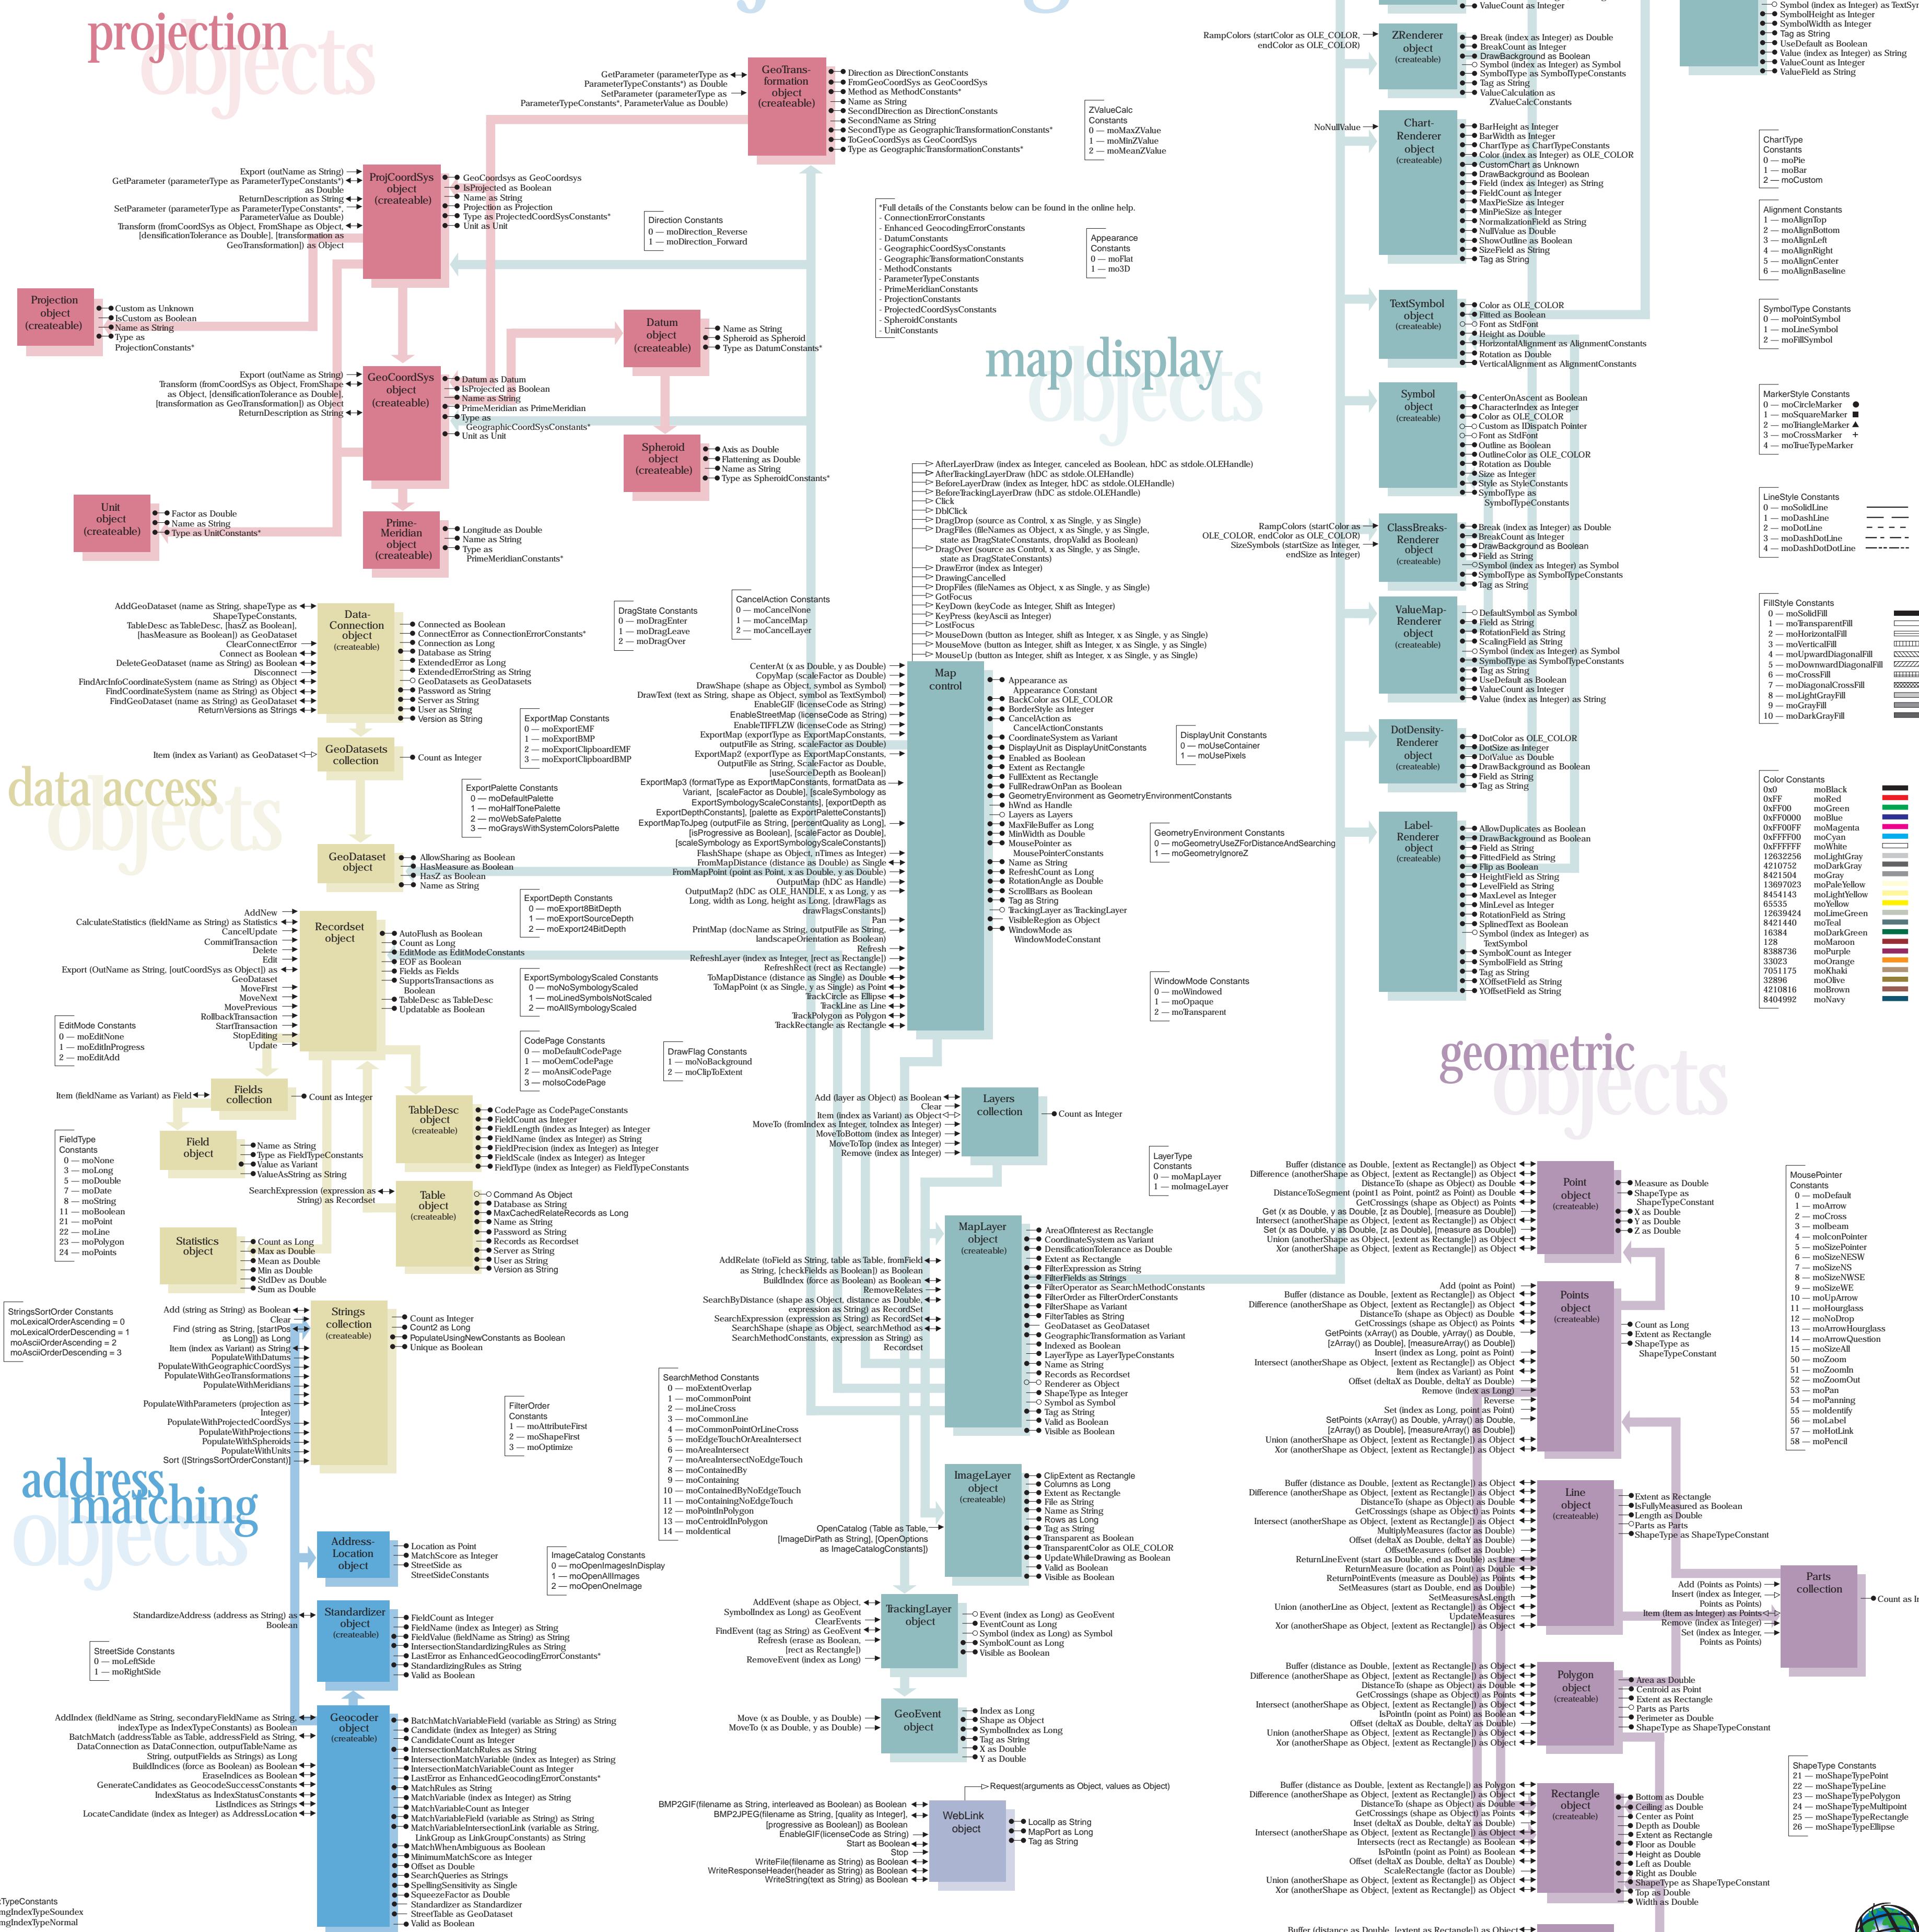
projection objects

GeoTrans-formation object (createable)
GetParameter (parameterType as ParameterTypeConstants*) as Double
SetParameter (parameterType as ParameterTypeConstants*, ParameterValue as Double)
Direction as DirectionConstants
FromGeoCoordSys as GeoCoordSys
Method as MethodConstants*
Name as String
SecondDirection as DirectionConstants
SecondName as String
SecondType as GeographicTransformationConstants*
ToGeoCoordSys as GeoCoordSys
Type as GeographicTransformationConstants*

ProjCoordSys object (createable)
Export (outName as String)
GetParameter (parameterType as ParameterTypeConstants*) as Double
ReturnDescription as String
SetParameter (parameterType as ParameterTypeConstants*, ParameterValue as Double)
Transform (fromCoordSys as Object, FromShape as Object, [densificationTolerance as Double], [transformation as GeoTransformation]) as Object
GeoCoordsys as GeoCoordsys
IsProjected as Boolean
Name as String
Projection as Projection
Type as ProjectedCoordSysConstants*
Unit as Unit

Direction Constants
0 — moDirection_Reverse
1 — moDirection_Forward

ZValueCalc Constants
0 — moMaxZValue
1 — moMinZValue
2 — moMeanZValue

*Full details of the Constants below can be found in the online help.
- ConnectionErrorConstants
- Enhanced GeocodingErrorConstants
- DatumConstants
- GeographicCoordSysConstants
- GeographicTransformationConstants
- MethodConstants
- ParameterTypeConstants
- PrimeMeridianConstants
- ProjectionConstants
- ProjectedCoordSysConstants
- SpheroidConstants
- UnitConstants

Appearance Constants
0 — moFlat
1 — mo3D

Projection object (createable)
Custom as Unknown
IsCustom as Boolean
Name as String
Type as ProjectionConstants*

Datum object (createable)
Name as String
Spheroid as Spheroid
Type as DatumConstants*

GeoCoordSys object (createable)
Export (outName as String)
Transform (fromCoordSys as Object, FromShape as Object, [densificationTolerance as Double], [transformation as GeoTransformation]) as Object
ReturnDescription as String
Datum as Datum
IsProjected as Boolean
Name as String
PrimeMeridian as PrimeMeridian
Type as GeographicCoordSysConstants*
Unit as Unit

Spheroid object (createable)
Axis as Double
Flattening as Double
Name as String
Type as SpheroidConstants*

Unit object (createable)
Factor as Double
Name as String
Type as UnitConstants*

Prime-Meridian object (createable)
Longitude as Double
Name as String
Type as PrimeMeridianConstants*

map display objects

ZRenderer object (createable)
RampColors (startColor as OLE_COLOR, endColor as OLE_COLOR)
ValueCount as Integer
Break (index as Integer) as Double
BreakCount as Integer
DrawBackground as Boolean
Symbol (index as Integer) as Symbol
SymbolType as SymbolTypeConstants
Tag as String
ValueCalculation as ZValueCalcConstants

Chart-Renderer object (createable)
NoNullValue
BarHeight as Integer
BarWidth as Integer
ChartType as ChartTypeConstants
Color (index as Integer) as OLE_COLOR
CustomChart as Unknown
DrawBackground as Boolean
Field (index as Integer) as String
FieldCount as Integer
MaxPieSize as Integer
MinPieSize as Integer
NormalizationField as String
NullValue as Double
ShowOutline as Boolean
SizeField as String
Tag as String

Symbol (index as Integer) as TextSymbol
SymbolHeight as Integer
SymbolWidth as Integer
Tag as String
UseDefault as Boolean
Value (index as Integer) as String
ValueCount as Integer
ValueField as String

ChartType Constants
0 — moPie
1 — moBar
2 — moCustom

Alignment Constants
1 — moAlignTop
2 — moAlignBottom
3 — moAlignLeft
4 — moAlignRight
5 — moAlignCenter
6 — moAlignBaseline

TextSymbol object (createable)
Color as OLE_COLOR
Fitted as Boolean
Font as StdFont
Height as Double
HorizontalAlignment as AlignmentConstants
Rotation as Double
VerticalAlignment as AlignmentConstants

SymbolType Constants
0 — moPointSymbol
1 — moLineSymbol
2 — moFillSymbol

Symbol object (createable)
CenterOnAscent as Boolean
CharacterIndex as Integer
Color as OLE_COLOR
Custom as IDispatch Pointer
Font as StdFont
Outline as Boolean
OutlineColor as OLE_COLOR
Rotation as Double
Size as Integer
Style as StyleConstants
SymbolType as SymbolTypeConstants

MarkerStyle Constants
0 — moCircleMarker
1 — moSquareMarker
2 — moTriangleMarker
3 — moCrossMarker
4 — moTrueTypeMarker

LineStyle Constants
0 — moSolidLine
1 — moDashLine
2 — moDotLine
3 — moDashDotLine
4 — moDashDotDotLine

ClassBreaks-Renderer object (createable)
RampColors (startColor as OLE_COLOR, endColor as OLE_COLOR)
SizeSymbols (startSize as Integer, endSize as Integer)
Break (index as Integer) as Double
BreakCount as Integer
DrawBackground as Boolean
Field as String
Symbol (index as Integer) as Symbol
SymbolType as SymbolTypeConstants
Tag as String

ValueMap-Renderer object (createable)
DefaultSymbol as Symbol
Field as String
RotationField as String
ScalingField as String
Symbol (index as Integer) as Symbol
SymbolType as SymbolTypeConstants
Tag as String
UseDefault as Boolean
ValueCount as Integer
Value (index as Integer) as String

FillStyle Constants
0 — moSolidFill
1 — moTransparentFill
2 — moHorizontalFill
3 — moVerticalFill
4 — moUpwardDiagonalFill
5 — moDownwardDiagonalFill
6 — moCrossFill
7 — moDiagonalCrossFill
8 — moLightGrayFill
9 — moGrayFill
10 — moDarkGrayFill

DotDensity-Renderer object (createable)
DotColor as OLE_COLOR
DotSize as Integer
DotValue as Double
DrawBackground as Boolean
Field as String
Tag as String

Label-Renderer object (createable)
AllowDuplicates as Boolean
DrawBackground as Boolean
Field as String
FittedField as String
Flip as Boolean
HeightField as String
LevelField as String
MaxLevel as Integer
MinLevel as Integer
RotationField as String
SplinedText as Boolean
Symbol (index as Integer) as TextSymbol
SymbolCount as Integer
SymbolField as String
Tag as String
XOffsetField as String
YOffsetField as String

Color Constants
0x0 moBlack
0xFF moRed
0xFF00 moGreen
0xFF0000 moBlue
0xFF00FF moMagenta
0xFFFF00 moCyan
0xFFFFFF moWhite
12632256 moLightGray
4210752 moDarkGray
8421504 moGray
13697023 moPaleYellow
8454143 moLightYellow
65535 moYellow
12639424 moLimeGreen
8421440 moTeal
16384 moDarkGreen
128 moMaroon
8388736 moPurple
33023 moOrange
7051175 moKhaki
32896 moOlive
4210816 moBrown
8404992 moNavy

Map control
AfterLayerDraw (index as Integer, canceled as Boolean, hDC as stdole.OLEHandle)
AfterTrackingLayerDraw (hDC as stdole.OLEHandle)
BeforeLayerDraw (index as Integer, hDC as stdole.OLEHandle)
BeforeTrackingLayerDraw (hDC as stdole.OLEHandle)
Click
DblClick
DragDrop (source as Control, x as Single, y as Single)
DragFiles (fileNames as Object, x as Single, y as Single, state as DragStateConstants, dropValid as Boolean)
DragOver (source as Control, x as Single, y as Single, state as DragStateConstants)
DrawError (index as Integer)
DrawingCancelled
DropFiles (fileNames as Object, x as Single, y as Single)
GotFocus
KeyDown (keyCode as Integer, Shift as Integer)
KeyPress (keyAscii as Integer)
LostFocus
MouseDown (button as Integer, shift as Integer, x as Single, y as Single)
MouseMove (button as Integer, shift as Integer, x as Single, y as Single)
MouseUp (button as Integer, shift as Integer, x as Single, y as Single)
CenterAt (x as Double, y as Double)
CopyMap (scaleFactor as Double)
DrawShape (shape as Object, symbol as Symbol)
DrawText (text as String, shape as Object, symbol as TextSymbol)
EnableGIF (licenseCode as String)
EnableStreetMap (licenseCode as String)
EnableTIFFLZW (licenseCode as String)
ExportMap (exportType as ExportMapConstants, outputFile as String, scaleFactor as Double)
ExportMap2 (exportType as ExportMapConstants, OutputFile as String, scaleFactor as Double, [useSourceDepth as Boolean])
ExportMap3 (formatType as ExportMapConstants, formatData as Variant, [scaleFactor as Double], [scaleSymbology as ExportSymbologyScaleConstants], [exportDepth as ExportDepthConstants], [palette as ExportPaletteConstants])
ExportMapToJpeg (outputFile as String, [percentQuality as Long], [isProgressive as Boolean], [scaleFactor as Double], [scaleSymbology as ExportSymbologyScaleConstants])
FlashShape (shape as Object, nTimes as Integer)
FromMapDistance (distance as Double) as Single
FromMapPoint (point as Point, x as Double, y as Double)
OutputMap (hDC as Handle)
OutputMap2 (hDC as OLE_HANDLE, x as Long, y as Long, width as Long, height as Long, [drawFlags as drawFlagsConstants])
Pan
PrintMap (docName as String, outputFile as String, landscapeOrientation as Boolean)
Refresh
RefreshLayer (index as Integer, [rect as Rectangle])
RefreshRect (rect as Rectangle)
ToMapDistance (distance as Single) as Double
ToMapPoint (x as Single, y as Single) as Point
TrackCircle as Ellipse
TrackLine as Line
TrackPolygon as Polygon
TrackRectangle as Rectangle
Appearance as Appearance Constant
BackColor as OLE_COLOR
BorderStyle as Integer
CancelAction as CancelActionConstants
CoordinateSystem as Variant
DisplayUnit as DisplayUnitConstants
Enabled as Boolean
Extent as Rectangle
FullExtent as Rectangle
FullRedrawOnPan as Boolean
GeometryEnvironment as GeometryEnvironmentConstants
hWnd as Handle
Layers as Layers
MaxFileBuffer as Long
MinWidth as Double
MousePointer as MousePointerConstants
Name as String
RefreshCount as Long
RotationAngle as Double
ScrollBars as Boolean
Tag as String
TrackingLayer as TrackingLayer
VisibleRegion as Object
WindowMode as WindowModeConstant

CancelAction Constants
0 — moCancelNone
1 — moCancelMap
2 — moCancelLayer

DragState Constants
0 — moDragEnter
1 — moDragLeave
2 — moDragOver

ExportMap Constants
0 — moExportEMF
1 — moExportBMP
2 — moExportClipboardEMF
3 — moExportClipboardBMP

ExportPalette Constants
0 — moDefaultPalette
1 — moHalfTonePalette
2 — moWebSafePalette
3 — moGraysWithSystemColorsPalette

ExportDepth Constants
0 — moExport8BitDepth
1 — moExportSourceDepth
2 — moExport24BitDepth

ExportSymbologyScaled Constants
0 — moNoSymbologyScaled
1 — moLinedSymbolsNotScaled
2 — moAllSymbologyScaled

CodePage Constants
0 — moDefaultCodePage
1 — moOemCodePage
2 — moAnsiCodePage
3 — moIsoCodePage

DrawFlag Constants
1 — moNoBackground
2 — moClipToExtent

DisplayUnit Constants
0 — moUseContainer
1 — moUsePixels

GeometryEnvironment Constants
0 — moGeometryUseZForDistanceAndSearching
1 — moGeometryIgnoreZ

WindowMode Constants
0 — moWindowed
1 — moOpaque
2 — moTransparent

data access objects

Data-Connection object (createable)
AddGeoDataset (name as String, shapeType as ShapeTypeConstants, TableDesc as TableDesc, [hasZ as Boolean], [hasMeasure as Boolean]) as GeoDataset
ClearConnectError
Connect as Boolean
DeleteGeoDataset (name as String) as Boolean
Disconnect
FindArcInfoCoordinateSystem (name as String) as Object
FindCoordinateSystem (name as String) as Object
FindGeoDataset (name as String) as GeoDataset
ReturnVersions as Strings
Connected as Boolean
ConnectError as ConnectionErrorConstants*
Connection as Long
Database as String
ExtendedError as Long
ExtendedErrorString as String
GeoDatasets as GeoDatasets
Password as String
Server as String
User as String
Version as String

GeoDatasets collection
Item (index as Variant) as GeoDataset
Count as Integer

GeoDataset object
AllowSharing as Boolean
HasMeasure as Boolean
HasZ as Boolean
Name as String

Recordset object
AddNew
CalculateStatistics (fieldName as String) as Statistics
CancelUpdate
CommitTransaction
Delete
Edit
Export (OutName as String, [outCoordSys as Object]) as GeoDataset
MoveFirst
MoveNext
MovePrevious
RollbackTransaction
StartTransaction
StopEditing
Update
AutoFlush as Boolean
Count as Long
EditMode as EditModeConstants
EOF as Boolean
Fields as Fields
SupportsTransactions as Boolean
TableDesc as TableDesc
Updatable as Boolean

EditMode Constants
0 — moEditNone
1 — moEditInProgress
2 — moEditAdd

Fields collection
Item (fieldName as Variant) as Field
Count as Integer

TableDesc object (createable)
CodePage as CodePageConstants
FieldCount as Integer
FieldLength (index as Integer) as Integer
FieldName (index as Integer) as String
FieldPrecision (index as Integer) as Integer
FieldScale (index as Integer) as Integer
FieldType (index as Integer) as FieldTypeConstants

FieldType Constants
0 — moNone
3 — moLong
5 — moDouble
7 — moDate
8 — moString
11 — moBoolean
21 — moPoint
22 — moLine
23 — moPolygon
24 — moPoints

Field object
Name as String
Type as FieldTypeConstants
Value as Variant
ValueAsString as String

Table object (createable)
SearchExpression (expression as String) as Recordset
Command As Object
Database as String
MaxCachedRelateRecords as Long
Name as String
Password as String
Records as Recordset
Server as String
User as String
Version as String

Statistics object
Count as Long
Max as Double
Mean as Double
Min as Double
StdDev as Double
Sum as Double

StringsSortOrder Constants
moLexicalOrderAscending = 0
moLexicalOrderDescending = 1
moAsciiOrderAscending = 2
moAsciiOrderDescending = 3

Strings collection (createable)
Add (string as String) as Boolean
Clear
Find (string as String, [startPos as Long]) as Long
Item (index as Variant) as String
PopulateWithDatums
PopulateWithGeographicCoordSys
PopulateWithGeoTransformations
PopulateWithMeridians
PopulateWithParameters (projection as Integer)
PopulateWithProjectedCoordSys
PopulateWithProjections
PopulateWithSpheroids
PopulateWithUnits
Sort ([StringsSortOrderConstant])
Count as Integer
Count2 as Long
PopulateUsingNewConstants as Boolean
Unique as Boolean

FilterOrder Constants
1 — moAttributeFirst
2 — moShapeFirst
3 — moOptimize

Layers collection
Add (layer as Object) as Boolean
Clear
Item (index as Variant) as Object
MoveTo (fromIndex as Integer, toIndex as Integer)
MoveToBottom (index as Integer)
MoveToTop (index as Integer)
Remove (index as Integer)
Count as Integer

LayerType Constants
0 — moMapLayer
1 — moImageLayer

MapLayer object (createable)
AddRelate (toField as String, table as Table, fromField as String, [checkFields as Boolean]) as Boolean
BuildIndex (force as Boolean) as Boolean
RemoveRelates
SearchByDistance (shape as Object, distance as Double, expression as String) as RecordSet
SearchExpression (expression as String) as RecordSet
SearchShape (shape as Object, searchMethod as SearchMethodConstants, expression as String) as Recordset
AreaOfInterest as Rectangle
CoordinateSystem as Variant
DensificationTolerance as Double
Extent as Rectangle
FilterExpression as String
FilterFields as Strings
FilterOperator as SearchMethodConstants
FilterOrder as FilterOrderConstants
FilterShape as Variant
FilterTables as String
GeoDataset as GeoDataset
GeographicTransformation as Variant
Indexed as Boolean
LayerType as LayerTypeConstants
Name as String
Records as Recordset
Renderer as Object
ShapeType as Integer
Symbol as Symbol
Tag as String
Valid as Boolean
Visible as Boolean

SearchMethod Constants
0 — moExtentOverlap
1 — moCommonPoint
2 — moLineCross
3 — moCommonLine
4 — moCommonPointOrLineCross
5 — moEdgeTouchOrAreaIntersect
6 — moAreaIntersect
7 — moAreaIntersectNoEdgeTouch
8 — moContainedBy
9 — moContaining
10 — moContainedByNoEdgeTouch
11 — moContainingNoEdgeTouch
12 — moPointInPolygon
13 — moCentroidInPolygon
14 — moIdentical

ImageLayer object (createable)
OpenCatalog (Table as Table, [ImageDirPath as String], [OpenOptions as ImageCatalogConstants])
ClipExtent as Rectangle
Columns as Long
Extent as Rectangle
File as String
Name as String
Rows as Long
Tag as String
Transparent as Boolean
TransparentColor as OLE_COLOR
UpdateWhileDrawing as Boolean
Valid as Boolean
Visible as Boolean

ImageCatalog Constants
0 — moOpenImagesInDisplay
1 — moOpenAllImages
2 — moOpenOneImage

address matching objects

Address-Location object
Location as Point
MatchScore as Integer
StreetSide as StreetSideConstants

Standardizer object (createable)
StandardizeAddress (address as String) as Boolean
FieldCount as Integer
FieldName (index as Integer) as String
FieldValue (fieldName as String) as String
IntersectionStandardizingRules as String
LastError as EnhancedGeocodingErrorConstants*
StandardizingRules as String
Valid as Boolean

StreetSide Constants
0 — moLeftSide
1 — moRightSide

Geocoder object (createable)
AddIndex (fieldName as String, secondaryFieldName as String, indexType as IndexTypeConstants) as Boolean
BatchMatch (addressTable as Table, addressField as String, DataConnection as DataConnection, outputTableName as String, outputFields as Strings) as Long
BuildIndices (force as Boolean) as Boolean
EraseIndices as Boolean
GenerateCandidates as GeocodeSuccessConstants
IndexStatus as IndexStatusConstants
ListIndices as Strings
LocateCandidate (index as Integer) as AddressLocation
BatchMatchVariableField (variable as String) as String
Candidate (index as Integer) as String
CandidateCount as Integer
IntersectionMatchRules as String
IntersectionMatchVariable (index as Integer) as String
IntersectionMatchVariableCount as Integer
LastError as EnhancedGeocodingErrorConstants*
MatchRules as String
MatchVariable (index as Integer) as String
MatchVariableCount as Integer
MatchVariableField (variable as String) as String
MatchVariableIntersectionLink (variable as String, LinkGroup as LinkGroupConstants) as String
MatchWhenAmbiguous as Boolean
MinimumMatchScore as Integer
Offset as Double
SearchQueries as Strings
SpellingSensitivity as Single
SqueezeFactor as Double
Standardizer as Standardizer
StreetTable as GeoDataset
Valid as Boolean

TypeConstants
ngIndexTypeSoundex
ngIndexTypeNormal

TrackingLayer object
AddEvent (shape as Object, SymbolIndex as Long) as GeoEvent
ClearEvents
FindEvent (tag as String) as GeoEvent
Refresh (erase as Boolean, [rect as Rectangle])
RemoveEvent (index as Long)
Event (index as Long) as GeoEvent
EventCount as Long
Symbol (index as Long) as Symbol
SymbolCount as Long
Visible as Boolean

GeoEvent object
Move (x as Double, y as Double)
MoveTo (x as Double, y as Double)
Index as Long
Shape as Object
SymbolIndex as Long
Tag as String
X as Double
Y as Double

WebLink object
Request(arguments as Object, values as Object)
BMP2GIF(filename as String, interleaved as Boolean) as Boolean
BMP2JPEG(filename as String, [quality as Integer], [progressive as Boolean]) as Boolean
EnableGIF(licenseCode as String)
Start as Boolean
Stop
WriteFile(filename as String) as Boolean
WriteResponseHeader(header as String) as Boolean
WriteString(text as String) as Boolean
Locallp as String
MapPort as Long
Tag as String

geometric objects

Point object (createable)
Buffer (distance as Double, [extent as Rectangle]) as Object
Difference (anotherShape as Object, [extent as Rectangle]) as Object
DistanceTo (shape as Object) as Double
DistanceToSegment (point1 as Point, point2 as Point) as Double
Get (x as Double, y as Double, [z as Double], [measure as Double])
Intersect (anotherShape as Object, [extent as Rectangle]) as Object
Set (x as Double, y as Double, [z as Double], [measure as Double])
Union (anotherShape as Object, [extent as Rectangle]) as Object
Xor (anotherShape as Object, [extent as Rectangle]) as Object
Measure as Double
ShapeType as ShapeTypeConstant
X as Double
Y as Double
Z as Double

Points object (createable)
Add (point as Point)
Buffer (distance as Double, [extent as Rectangle]) as Object
Difference (anotherShape as Object, [extent as Rectangle]) as Object
DistanceTo (shape as Object) as Double
GetCrossings (shape as Object) as Points
GetPoints (xArray() as Double, yArray() as Double, [zArray() as Double], [measureArray() as Double])
Insert (index as Long, point as Point)
Intersect (anotherShape as Object, [extent as Rectangle]) as Object
Item (index as Variant) as Point
Offset (deltaX as Double, deltaY as Double)
Remove (index as Long)
Reverse
Set (index as Long, point as Point)
SetPoints (xArray() as Double, yArray() as Double, [zArray() as Double], [measureArray() as Double])
Union (anotherShape as Object, [extent as Rectangle]) as Object
Xor (anotherShape as Object, [extent as Rectangle]) as Object
Count as Long
Extent as Rectangle
ShapeType as ShapeTypeConstant

MousePointer Constants
0 — moDefault
1 — moArrow
2 — moCross
3 — moIbeam
4 — moIconPointer
5 — moSizePointer
6 — moSizeNESW
7 — moSizeNS
8 — moSizeNWSE
9 — moSizeWE
10 — moUpArrow
11 — moHourglass
12 — moNoDrop
13 — moArrowHourglass
14 — moArrowQuestion
15 — moSizeAll
50 — moZoom
51 — moZoomIn
52 — moZoomOut
53 — moPan
54 — moPanning
55 — moIdentify
56 — moLabel
57 — moHotLink
58 — moPencil

Line object (createable)
Buffer (distance as Double, [extent as Rectangle]) as Object
Difference (anotherShape as Object, [extent as Rectangle]) as Object
DistanceTo (shape as Object) as Double
GetCrossings (shape as Object) as Points
Intersect (anotherShape as Object, [extent as Rectangle]) as Object
MultiplyMeasures (factor as Double)
Offset (deltaX as Double, deltaY as Double)
OffsetMeasures (offset as Double)
ReturnLineEvent (start as Double, end as Double) as Line
ReturnMeasure (location as Point) as Double
ReturnPointEvents (measure as Double) as Points
SetMeasures (start as Double, end as Double)
SetMeasuresAsLength
Union (anotherLine as Object, [extent as Rectangle]) as Object
UpdateMeasures
Xor (anotherShape as Object, [extent as Rectangle]) as Object
Extent as Rectangle
IsFullyMeasured as Boolean
Length as Double
Parts as Parts
ShapeType as ShapeTypeConstant

Parts collection
Add (Points as Points)
Insert (index as Integer, Points as Points)
Item (item as Integer) as Points
Remove (index as Integer)
Set (index as Integer, Points as Points)
Count as In

Polygon object (createable)
Buffer (distance as Double, [extent as Rectangle]) as Object
Difference (anotherShape as Object, [extent as Rectangle]) as Object
DistanceTo (shape as Object) as Double
GetCrossings (shape as Object) as Points
Intersect (anotherShape as Object, [extent as Rectangle]) as Object
IsPointIn (point as Point) as Boolean
Offset (deltaX as Double, deltaY as Double)
Union (anotherShape as Object, [extent as Rectangle]) as Object
Xor (anotherShape as Object, [extent as Rectangle]) as Object
Area as Double
Centroid as Point
Extent as Rectangle
Parts as Parts
Perimeter as Double
ShapeType as ShapeTypeConstant

ShapeType Constants
21 — moShapeTypePoint
22 — moShapeTypeLine
23 — moShapeTypePolygon
24 — moShapeTypeMultipoint
25 — moShapeTypeRectangle
26 — moShapeTypeEllipse

Rectangle object (createable)
Buffer (distance as Double, [extent as Rectangle]) as Polygon
Difference (anotherShape as Object, [extent as Rectangle]) as Object
DistanceTo (shape as Object) as Double
GetCrossings (shape as Object) as Points
Inset (deltaX as Double, deltaY as Double)
Intersect (anotherShape as Object, [extent as Rectangle]) as Object
Intersects (rect as Rectangle) as Boolean
IsPointIn (point as Point) as Boolean
Offset (deltaX as Double, deltaY as Double)
ScaleRectangle (factor as Double)
Union (anotherShape as Object, [extent as Rectangle]) as Object
Xor (anotherShape as Object, [extent as Rectangle]) as Object
Bottom as Double
Ceiling as Double
Center as Point
Depth as Double
Extent as Rectangle
Floor as Double
Height as Double
Left as Double
Right as Double
ShapeType as ShapeTypeConstant
Top as Double
Width as Double

Buffer (distance as Double, [extent as Rectangle]) as Object